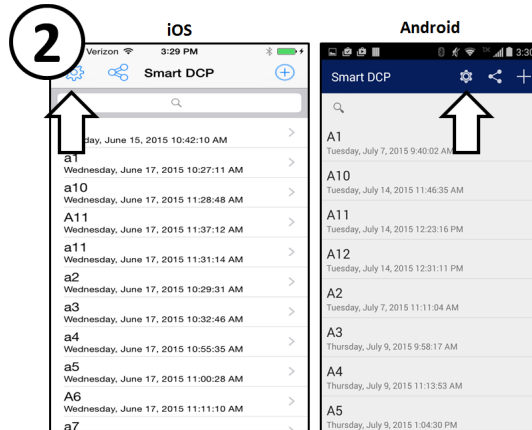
2

iOS

Verizon 3:29 PM

Smart DCP

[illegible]day, June 15, 2015 10:42:10 AM

a1
Wednesday, June 17, 2015 10:27:11 AM

a10
Wednesday, June 17, 2015 11:28:48 AM

A11
Wednesday, June 17, 2015 11:37:12 AM

a11
Wednesday, June 17, 2015 11:31:14 AM

a2
Wednesday, June 17, 2015 10:29:31 AM

a3
Wednesday, June 17, 2015 10:32:46 AM

a4
Wednesday, June 17, 2015 10:55:35 AM

a5
Wednesday, June 17, 2015 11:00:28 AM

A6
Wednesday, June 17, 2015 11:11:10 AM

a7

Android

3:3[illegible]

Smart DCP

A1
Tuesday, July 7, 2015 9:40:02 A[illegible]

A10
Tuesday, July 14, 2015 11:46:35 AM

A11
Tuesday, July 14, 2015 12:23:16 PM

A12
Tuesday, July 14, 2015 12:31:11 PM

A2
Tuesday, July 7, 2015 11:11:04 AM

A3
Thursday, July 9, 2015 9:58:17 AM

A4
Thursday, July 9, 2015 11:13:53 AM

A5
Thursday, July 9, 2015 1:04:30 PM